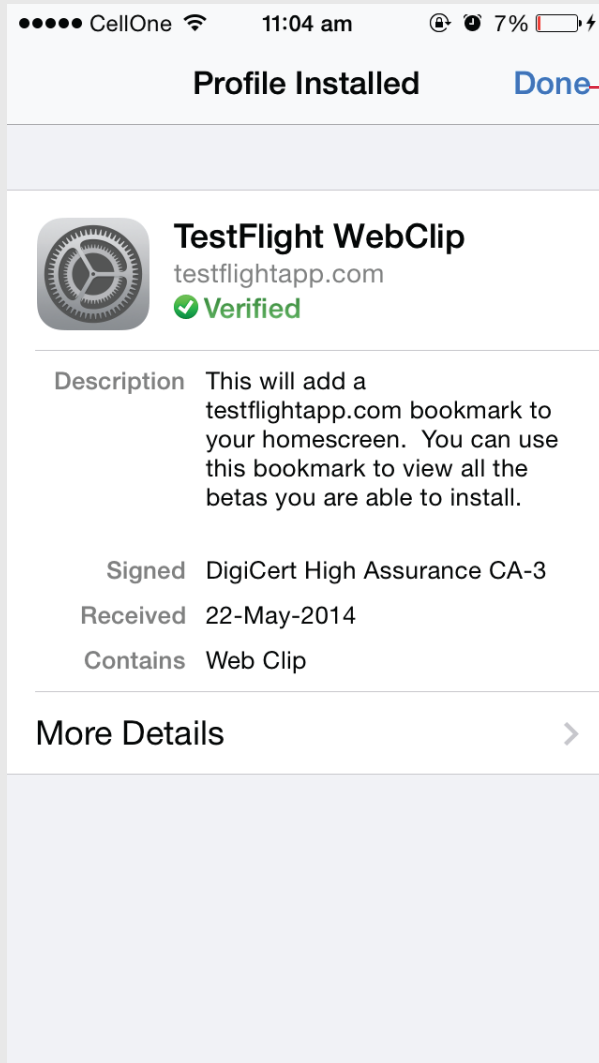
CellOne 11:04 am 7%

Profile Installed Done

TestFlight WebClip
testflightapp.com
Verified

Description This will add a testflightapp.com bookmark to your homescreen. You can use this bookmark to view all the betas you are able to install.

Signed DigiCert High Assurance CA-3
Received 22-May-2014
Contains Web Clip

More Details